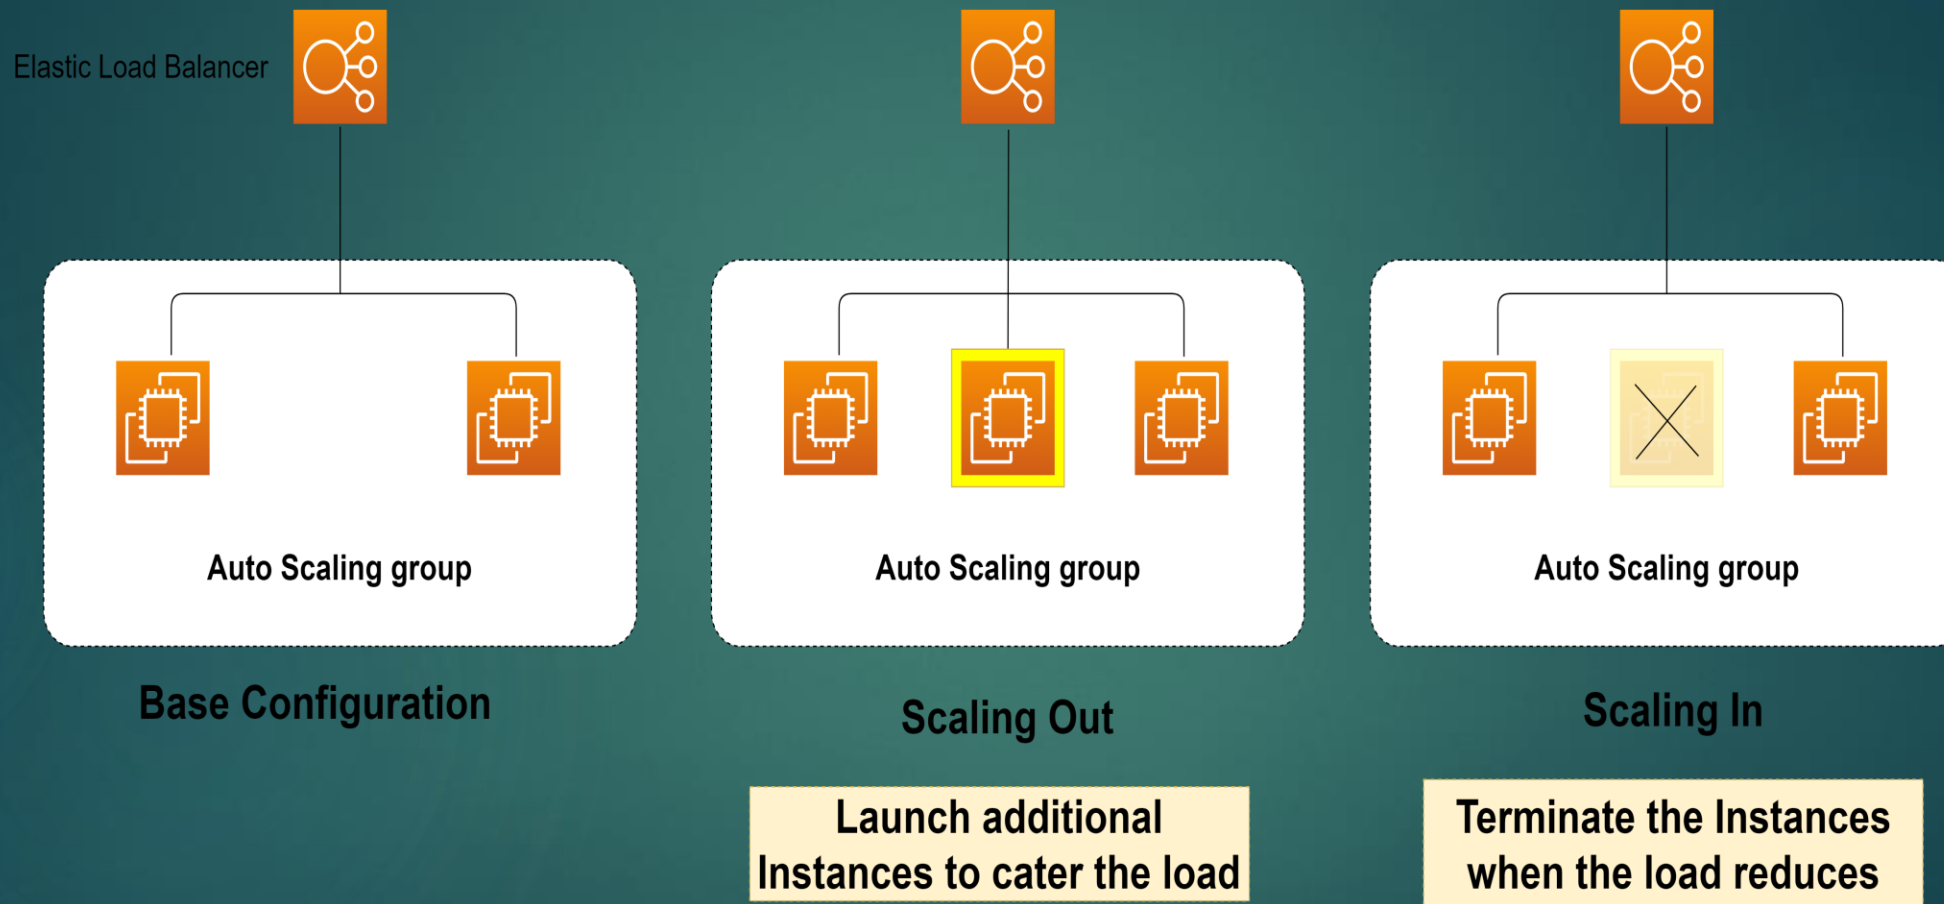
Elastic Load Balancer

Auto Scaling group

Base Configuration

Auto Scaling group

Scaling Out

Launch additional Instances to cater the load

Auto Scaling group

Scaling In

Terminate the Instances when the load reduces